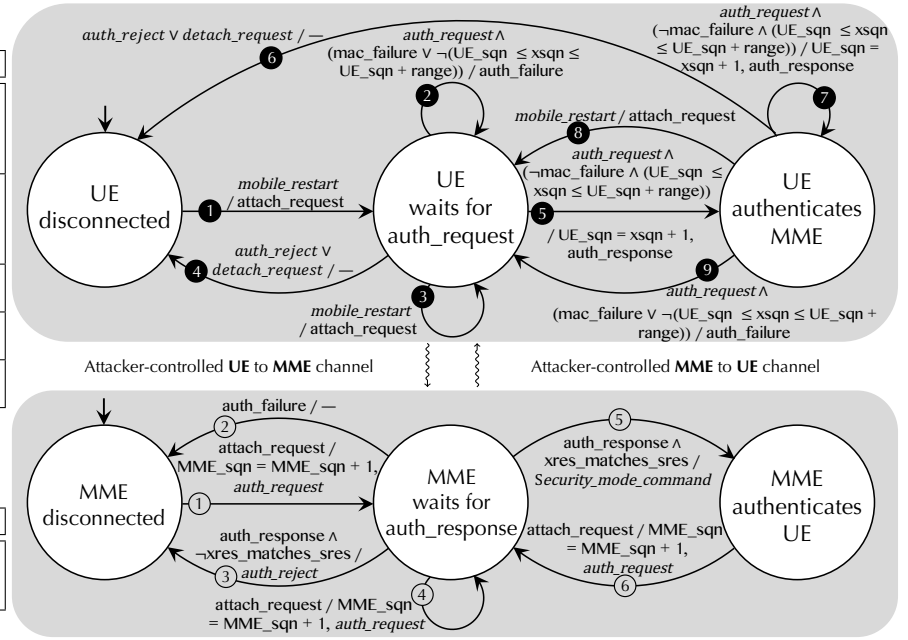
auth_reject ∨ detach_request / —

6

auth_request ∧ (mac_failure ∨ ¬(UE_sqn ≤ xsqn ≤ UE_sqn + range)) / auth_failure

auth_request ∧ (¬mac_failure ∧ (UE_sqn ≤ xsqn ≤ UE_sqn + range)) / UE_sqn = xsqn + 1, auth_response

2

7

mobile_restart / attach_request

8

auth_request ∧ (¬mac_failure ∧ (UE_sqn ≤ xsqn ≤ UE_sqn + range))

UE disconnected

1

mobile_restart / attach_request

UE waits for auth_request

5

UE authenticates MME

/ UE_sqn = xsqn + 1, auth_response

4

auth_reject ∨ detach_request / —

9

auth_request ∧

3

mobile_restart / attach_request

(mac_failure ∨ ¬(UE_sqn ≤ xsqn ≤ UE_sqn + range)) / auth_failure

Attacker-controlled UE to MME channel

Attacker-controlled MME to UE channel

auth_failure / —

2

attach_request / MME_sqn = MME_sqn + 1, auth_request

5

auth_response ∧ xres_matches_sres / Security_mode_command

MME disconnected

1

MME waits for auth_response

MME authenticates UE

auth_response ∧ ¬xres_matches_sres /

3

auth_reject

attach_request / MME_sqn = MME_sqn + 1, auth_request

6

attach_request / MME_sqn = MME_sqn + 1, auth_request

4